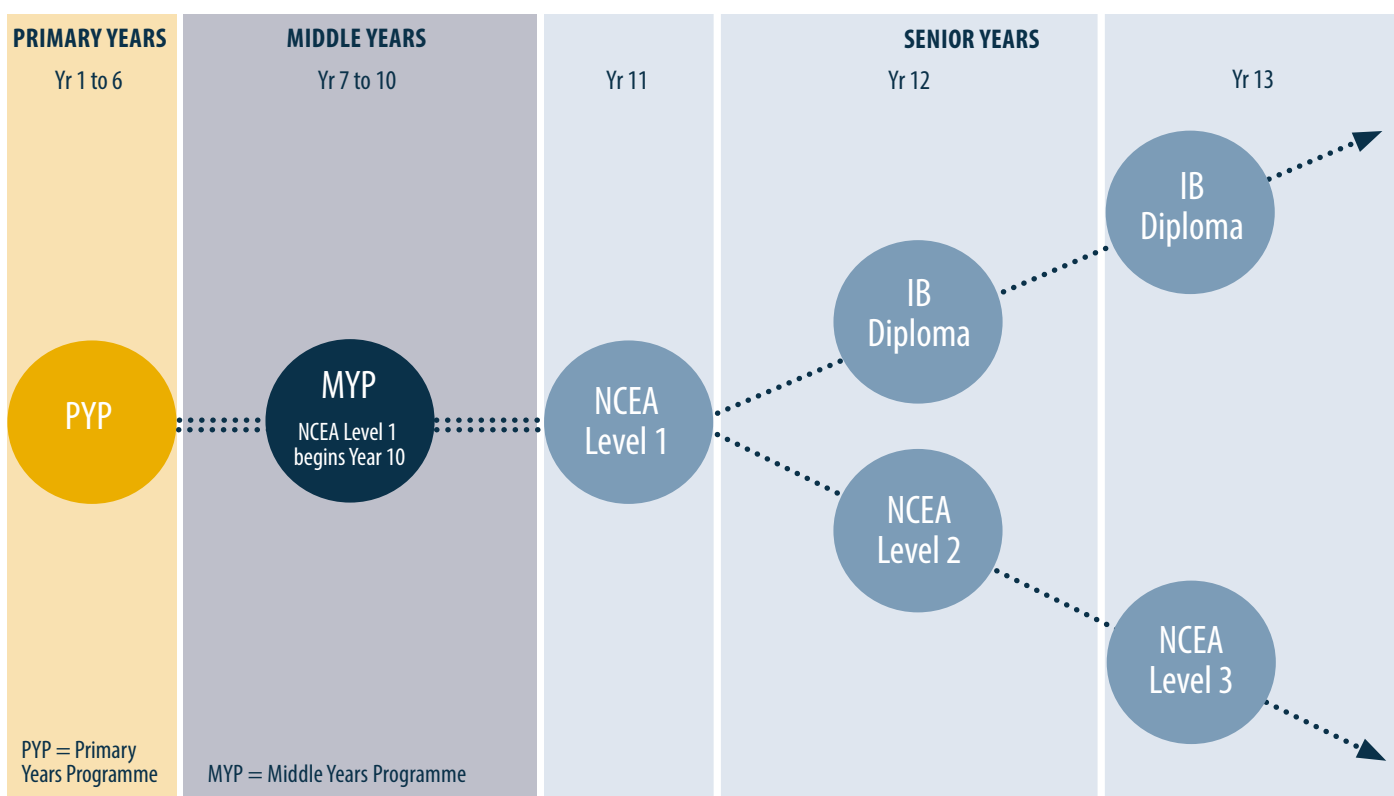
PRIMARY YEARS
Yr 1 to 6

MIDDLE YEARS
Yr 7 to 10

SENIOR YEARS
Yr 11

Yr 12

Yr 13

PYP

MYP
NCEA Level 1 begins Year 10

NCEA Level 1

IB Diploma

NCEA Level 2

IB Diploma

NCEA Level 3

PYP = Primary Years Programme

MYP = Middle Years Programme